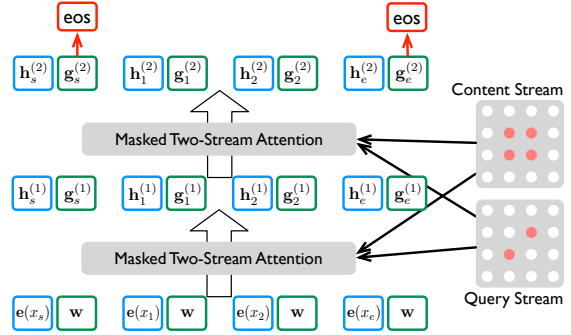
eos

eos

$\mathbf{h}_s^{(2)}$ $\mathbf{g}_s^{(2)}$ $\mathbf{h}_1^{(2)}$ $\mathbf{g}_1^{(2)}$ $\mathbf{h}_2^{(2)}$ $\mathbf{g}_2^{(2)}$ $\mathbf{h}_e^{(2)}$ $\mathbf{g}_e^{(2)}$

Content Stream

Masked Two-Stream Attention

$\mathbf{h}_s^{(1)}$ $\mathbf{g}_s^{(1)}$ $\mathbf{h}_1^{(1)}$ $\mathbf{g}_1^{(1)}$ $\mathbf{h}_2^{(1)}$ $\mathbf{g}_2^{(1)}$ $\mathbf{h}_e^{(1)}$ $\mathbf{g}_e^{(1)}$

Masked Two-Stream Attention

$\mathbf{e}(x_s)$ $\mathbf{w}$ $\mathbf{e}(x_1)$ $\mathbf{w}$ $\mathbf{e}(x_2)$ $\mathbf{w}$ $\mathbf{e}(x_e)$ $\mathbf{w}$

Query Stream